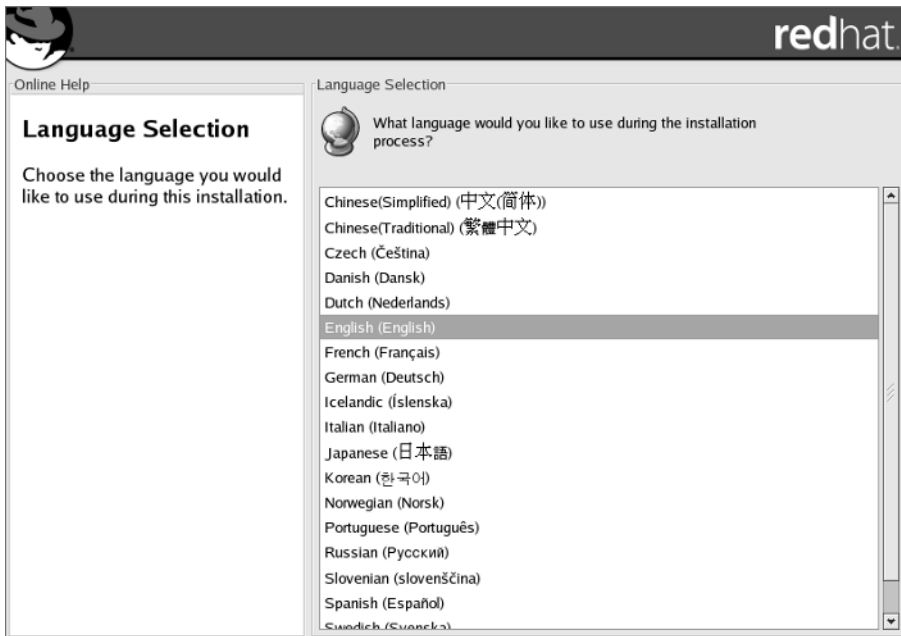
redhat.

Online Help

Language Selection

Choose the language you would like to use during this installation.

Language Selection

What language would you like to use during the installation process?

Chinese(Simplified) (中文(简体))
Chinese(Traditional) (繁體中文)
Czech (Čeština)
Danish (Dansk)
Dutch (Nederlands)
English (English)
French (Français)
German (Deutsch)
Icelandic (Íslenska)
Italian (Italiano)
Japanese (日本語)
Korean (한국어)
Norwegian (Norsk)
Portuguese (Português)
Russian (Русский)
Slovenian (slovenščina)
Spanish (Español)
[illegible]